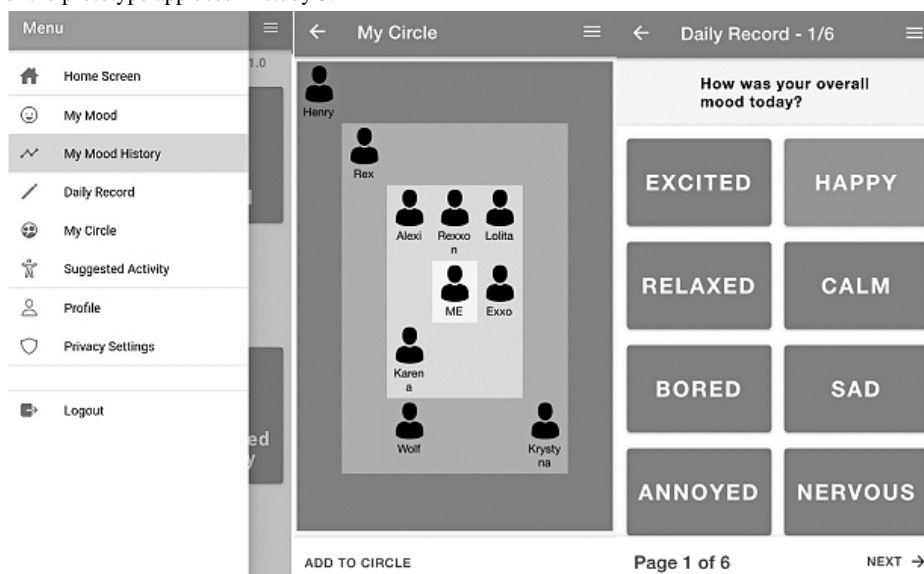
Menu

Home Screen
My Mood
My Mood History
Daily Record
My Circle
Suggested Activity
Profile
Privacy Settings
Logout

1.0

ed

My Circle

Henry
Rex
Alexi
Rexxon
Lolita
ME
Exxo
Karena
Wolf
Krystyna

ADD TO CIRCLE

Daily Record - 1/6

How was your overall mood today?

EXCITED
HAPPY
RELAXED
CALM
BORED
SAD
ANNOYED
NERVOUS

Page 1 of 6
NEXT →